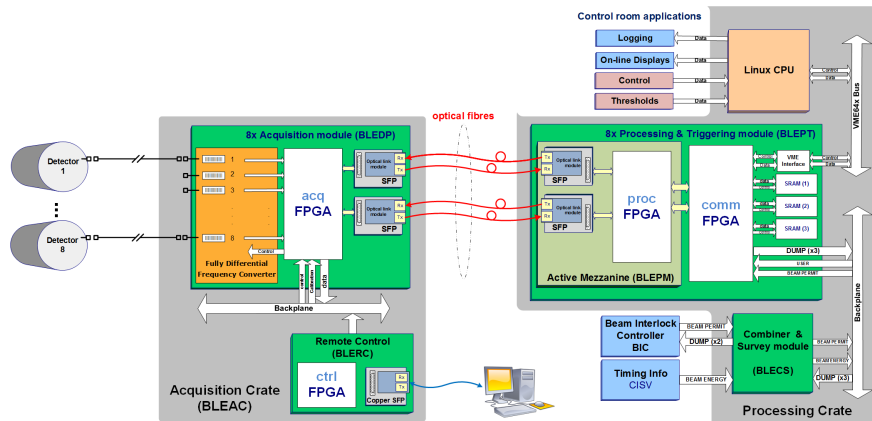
Control room applications

Logging
On-line Displays
Control
Thresholds

Data
Data
Data
Data

Linux CPU

Control
Data

VME64x Bus

optical fibres

8x Acquisition module (BLEDP)

Detector 1

Detector 8

1
2
3
8

Fully Differential Frequency Converter

Control

acq
FPGA

Optical link module
Rx
Tx
SFP

Optical link module
Rx
Tx
SFP

control
Calibration
Status
DATA

Backplane

Remote Control (BLERC)

ctrl
FPGA

Rx
Tx
Copper SFP

Acquisition Crate (BLEAC)

8x Processing & Triggering module (BLEPT)

Tx
Rx
Optical link module
SFP

Tx
Rx
Optical link module
SFP

proc
FPGA

comm
FPGA

VME Interface
Control
Data

SRAM (1)
SRAM (2)
SRAM (3)

DUMP (x3)
USER
BEAM PERMIT

Active Mezzanine (BLEPM)

Beam Interlock Controller
BIC

BEAM PERMIT
DUMP (x2)

Combiner & Survey module
(BLECS)

BEAM PERMIT
BEAM ENERGY
DUMP (x3)

Timing Info
CISV

BEAM ENERGY

Backplane

Processing Crate